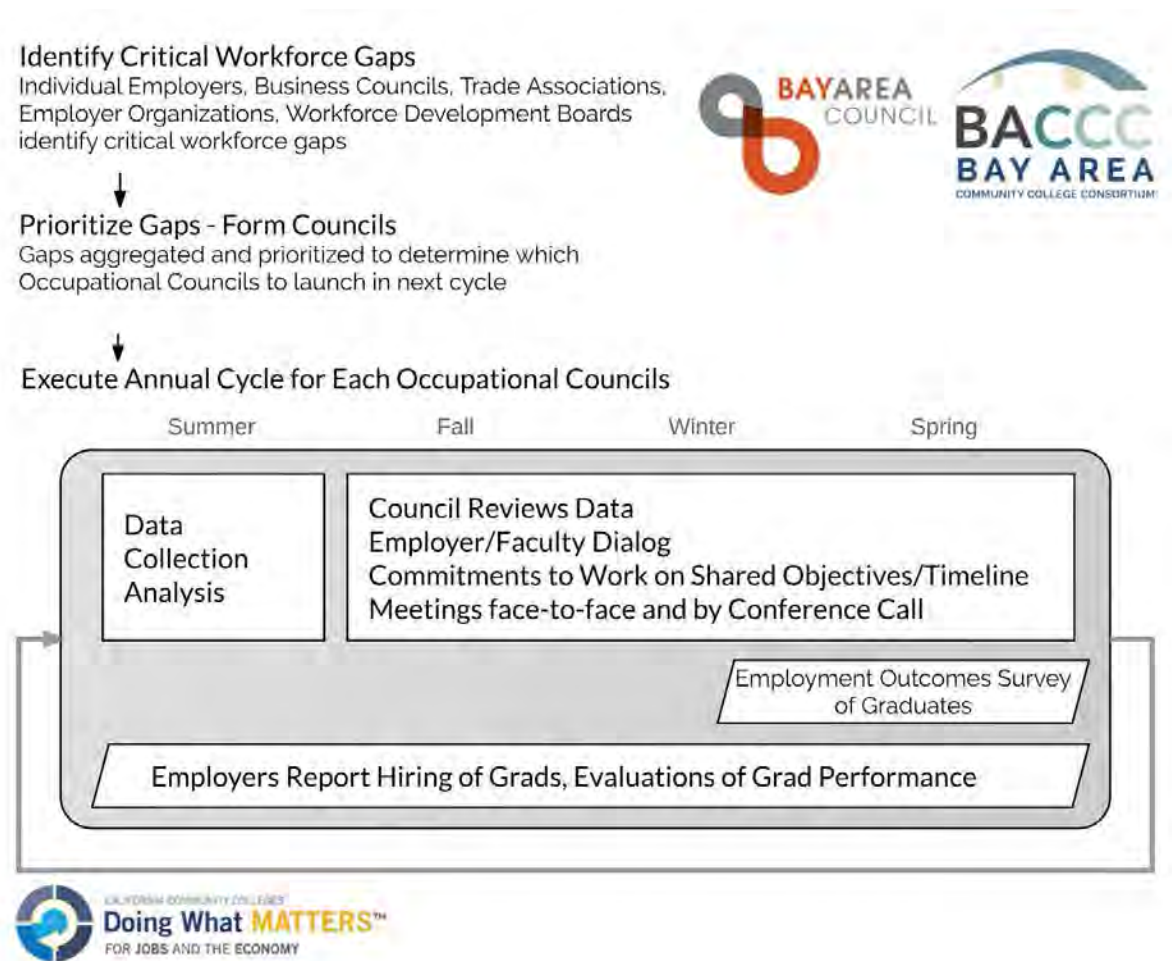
Identify Critical Workforce Gaps
Individual Employers, Business Councils, Trade Associations, Employer Organizations, Workforce Development Boards identify critical workforce gaps

BAYAREA COUNCIL

BACCC
BAY AREA
COMMUNITY COLLEGE CONSORTIUM

Prioritize Gaps - Form Councils
Gaps aggregated and prioritized to determine which Occupational Councils to launch in next cycle

Execute Annual Cycle for Each Occupational Councils

Summer Fall Winter Spring

Data Collection Analysis

Council Reviews Data
Employer/Faculty Dialog
Commitments to Work on Shared Objectives/Timeline
Meetings face-to-face and by Conference Call

Employment Outcomes Survey of Graduates

Employers Report Hiring of Grads, Evaluations of Grad Performance

CALIFORNIA COMMUNITY COLLEGES
Doing What MATTERS™
FOR JOBS AND THE ECONOMY